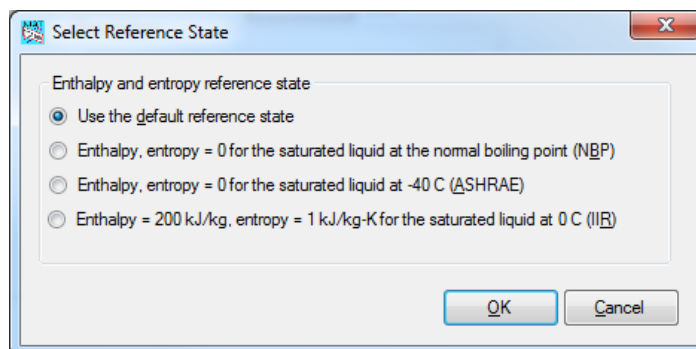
Select Reference State

Enthalpy and entropy reference state

Use the default reference state

Enthalpy, entropy = 0 for the saturated liquid at the normal boiling point (NBP)

Enthalpy, entropy = 0 for the saturated liquid at -40 C (ASHRAE)

Enthalpy = 200 kJ/kg, entropy = 1 kJ/kg-K for the saturated liquid at 0 C (IIR)

OK

Cancel